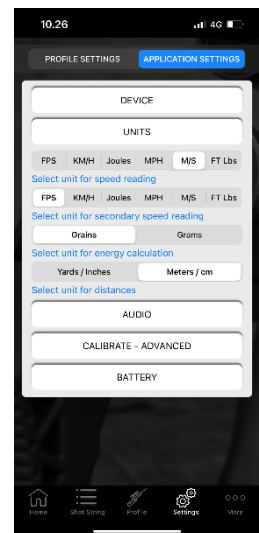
10.26

4G

PROFILE SETTINGS

APPLICATION SETTINGS

DEVICE

UNITS

| FPS | KM/H | Joules | MPH | M/S | FT Lbs |
|---|---|---|---|---|---|

Select unit for speed reading

| FPS | KM/H | Joules | MPH | M/S | FT Lbs |
|---|---|---|---|---|---|

Select unit for secondary speed reading

| Grains | Grams |
|---|---|

Select unit for energy calculation

| Yards / Inches | Meters / cm |
|---|---|

Select unit for distances

AUDIO

CALIBRATE - ADVANCED

BATTERY

Home
Shot String
Profile
Settings
More